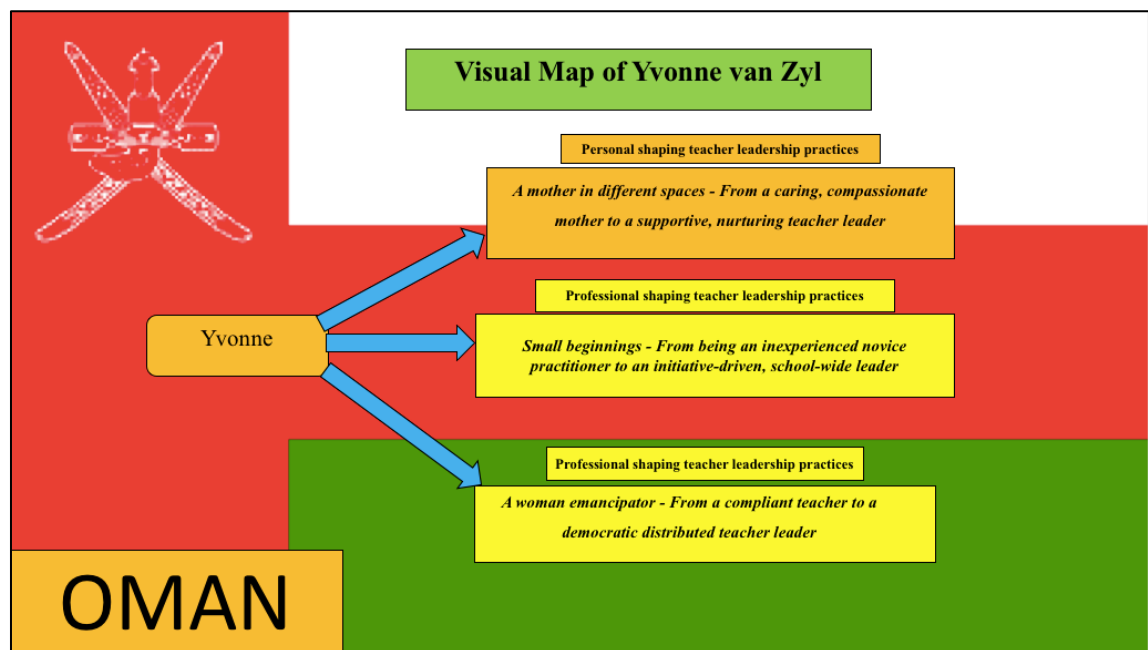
Visual Map of Yvonne van Zyl

Personal shaping teacher leadership practices

A mother in different spaces - From a caring, compassionate mother to a supportive, nurturing teacher leader

Yvonne

Professional shaping teacher leadership practices

Small beginnings - From being an inexperienced novice practitioner to an initiative-driven, school-wide leader

Professional shaping teacher leadership practices

A woman emancipator - From a compliant teacher to a democratic distributed teacher leader

OMAN